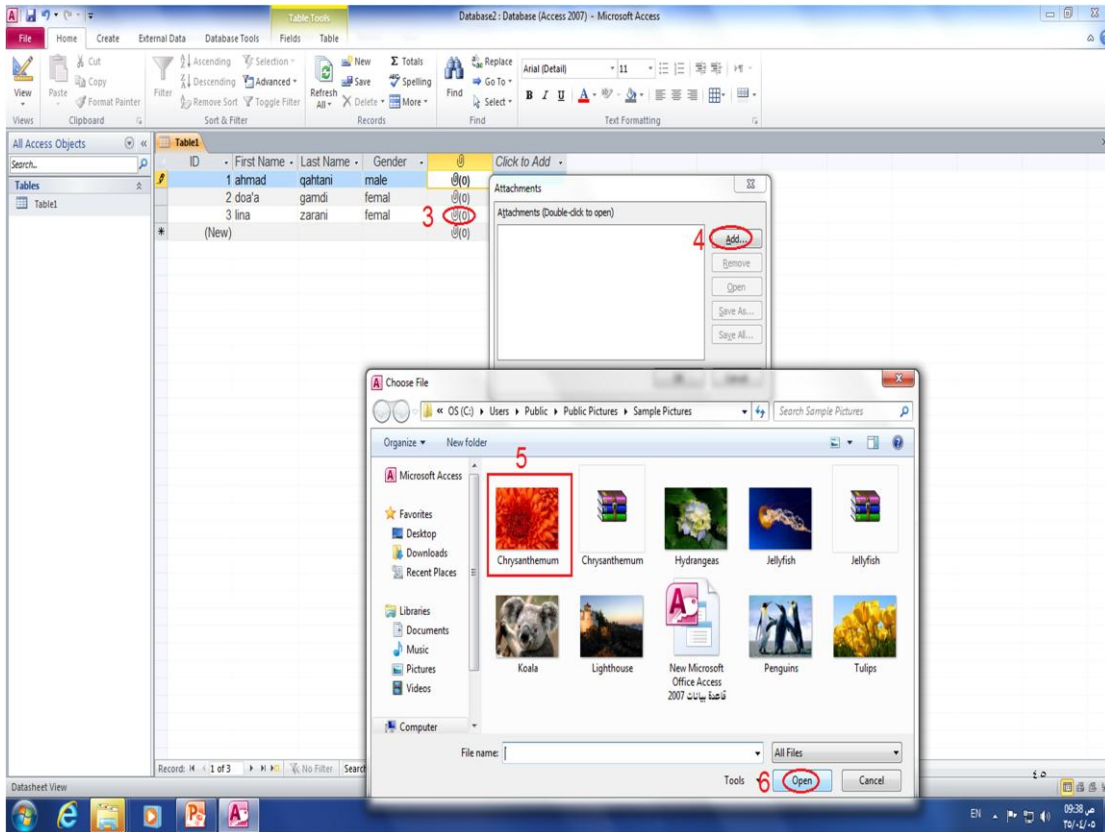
Table Tools
Database2 : Database (Access 2007) - Microsoft Access

File | Home | Create | External Data | Database Tools | Fields | Table

View | Paste | Cut | Copy | Format Painter | Filter | Ascending | Descending | Remove Sort | Selection | Advanced | Toggle Filter | Refresh All | New | Save | Delete | Totals | Spelling | More | Find | Replace | Go To | Select | Arial (Detail) | 11

Views | Clipboard | Sort & Filter | Records | Find | Text Formatting

All Access Objects
Search...
Tables
Table1

Table1

| ID | First Name | Last Name | Gender | | Click to Add |
|---|---|---|---|---|---|
| 1 | ahmad | qahtani | male | (0) | |
| 2 | doa'a | gamdi | femal | (0) | |
| 3 | lina | zarani | femal | (0) | |
| (New) | | | | (0) | |

3

Attachments
Attachments (Double-click to open)
4 Add...
Remove
Open
Save As...
Save All...

Choose File
« OS (C:) ▸ Users ▸ Public ▸ Public Pictures ▸ Sample Pictures
Search Sample Pictures
Organize ▾ New folder
Microsoft Access
Favorites
Desktop
Downloads
Recent Places
Libraries
Documents
Music
Pictures
Videos
Computer

5
Chrysanthemum
Chrysanthemum
Hydrangeas
Jellyfish
Jellyfish
Koala
Lighthouse
New Microsoft Office Access 2007 قاعدة بيانات
Penguins
Tulips

File name:
All Files
Tools
6 Open
Cancel

Record: 1 of 3 No Filter Search
Datasheet View

EN 09:38 ص